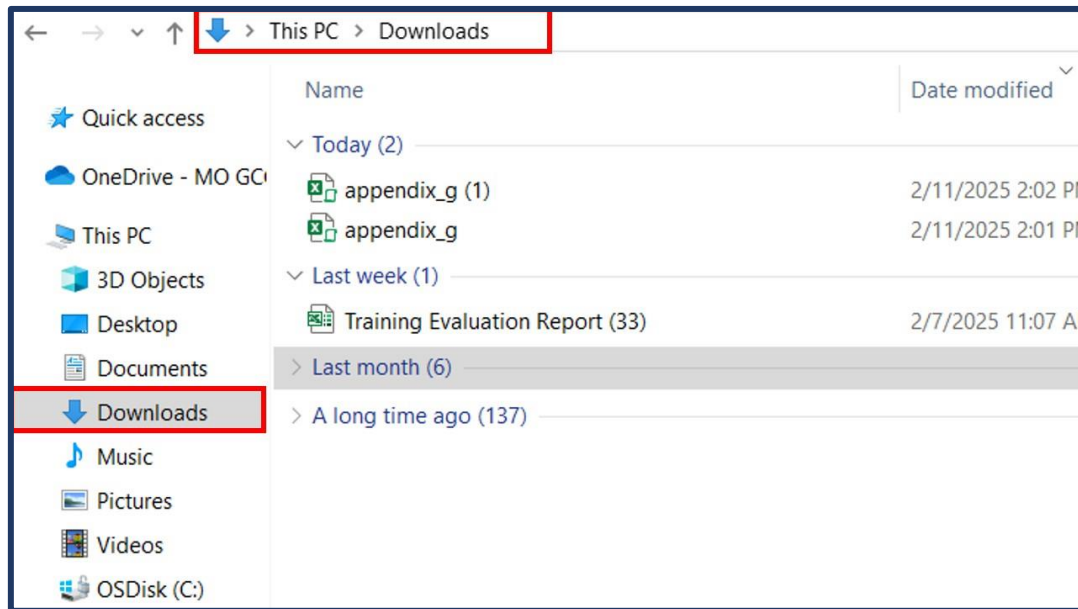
This PC > Downloads

Name
Date modified

Today (2)
appendix_g (1) 2/11/2025 2:02 P
appendix_g 2/11/2025 2:01 P

Last week (1)
Training Evaluation Report (33) 2/7/2025 11:07 A

Last month (6)

A long time ago (137)

Quick access
OneDrive - MO GC
This PC
3D Objects
Desktop
Documents
Downloads
Music
Pictures
Videos
OSDisk (C:)